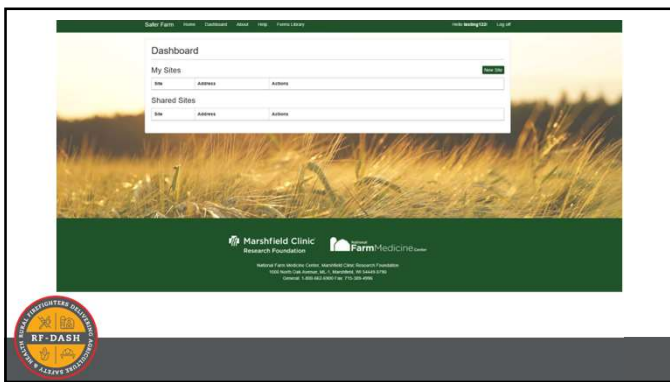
Safer Farm Home Dashboard About Help Forms Library Hello testing123 Log off

Dashboard

My Sites

New Site

| Site | Address | Actions |
|---|---|---|

Shared Sites

| Site | Address | Actions |
|---|---|---|

Marshfield Clinic Research Foundation

National FarmMedicine Center

National Farm Medicine Center, Marshfield Clinic Research Foundation
1000 North Oak Avenue, ML-1, Marshfield, WI 54449-5790
General: 1-800-662-6900 Fax: 715-389-4996

RURAL FIREFIGHTERS DELIVERING AGRICULTURAL SAFETY & HEALTH
RF-DASH